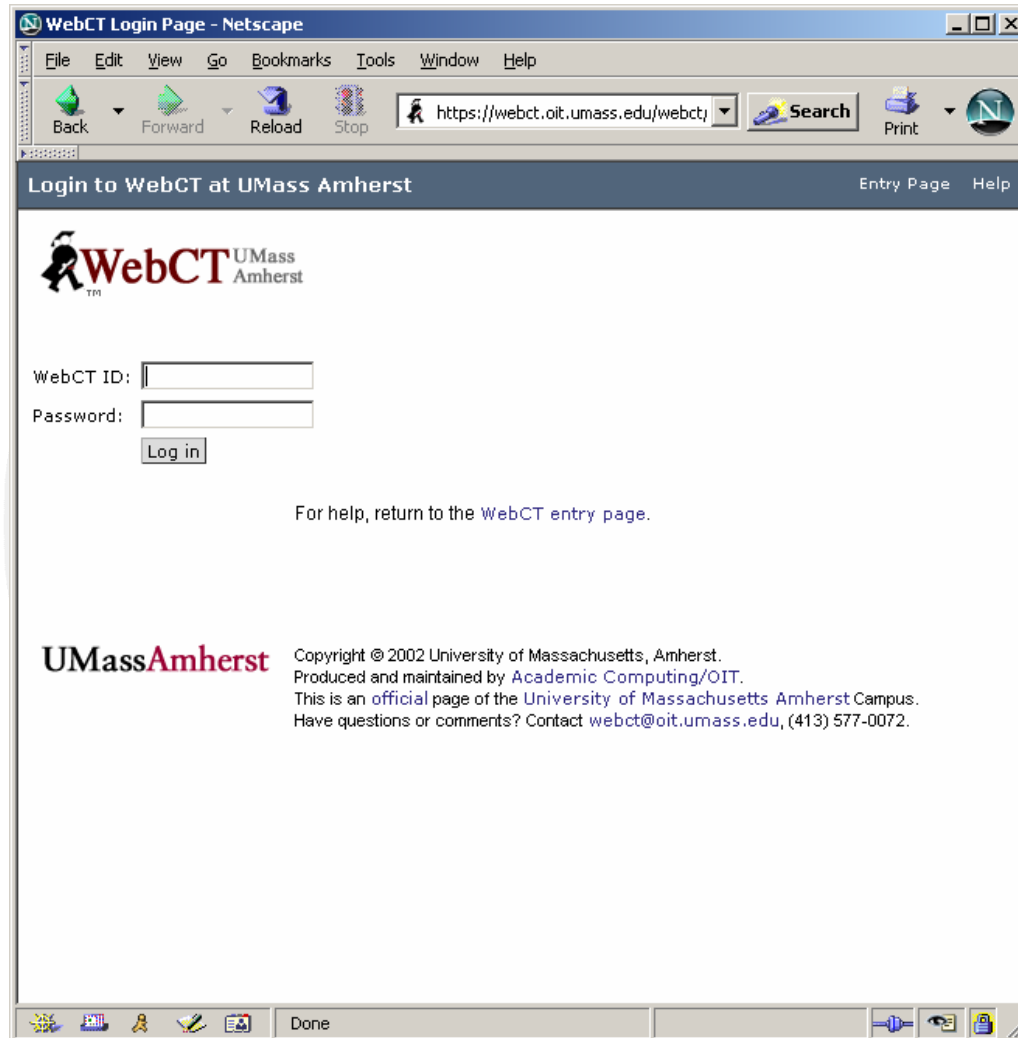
WebCT Login Page - Netscape

File Edit View Go Bookmarks Tools Window Help

Back Forward Reload Stop https://webct.oit.umass.edu/webct/ Search Print

Login to WebCT at UMass Amherst

Entry Page Help

WebCT UMass Amherst

WebCT ID:

Password:

Log in

For help, return to the WebCT entry page.

UMassAmherst

Copyright © 2002 University of Massachusetts, Amherst.
Produced and maintained by Academic Computing/OIT.
This is an official page of the University of Massachusetts Amherst Campus.
Have questions or comments? Contact webct@oit.umass.edu, (413) 577-0072.

Done